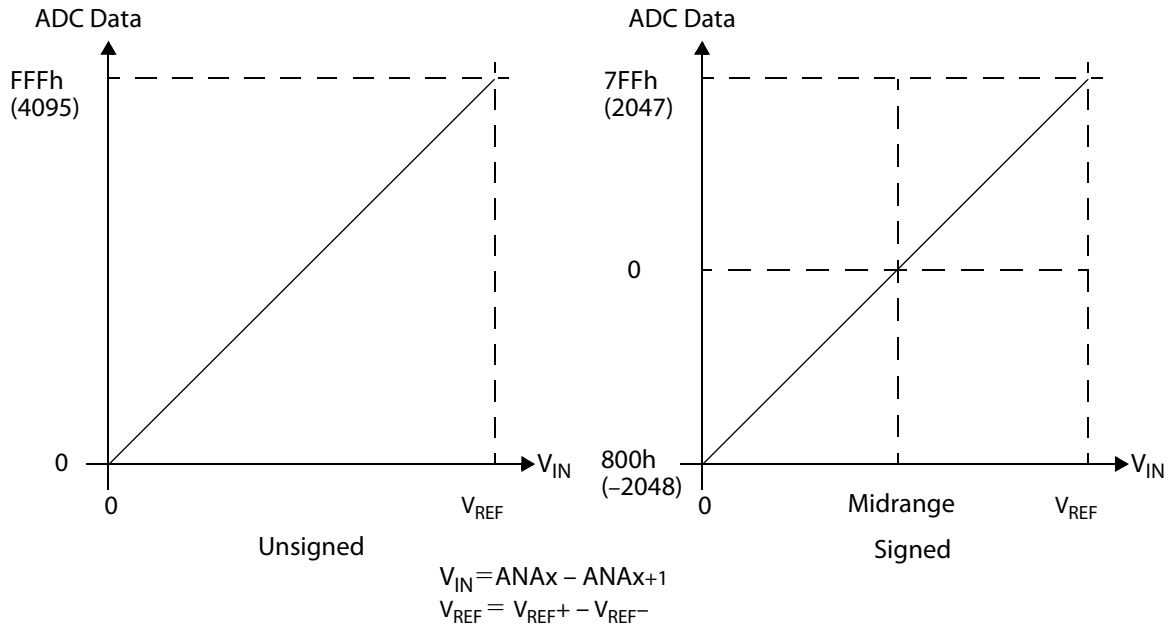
ADC Data

FFFh
(4095)

0

0

$V_{IN}$

$V_{REF}$

Unsigned

ADC Data

7FFh
(2047)

0

800h
(–2048)

0

Midrange

$V_{REF}$

$V_{IN}$

Signed

$V_{IN}$ = ANAx – ANAx+1
$V_{REF}$ = $V_{REF}$+ – $V_{REF}$–